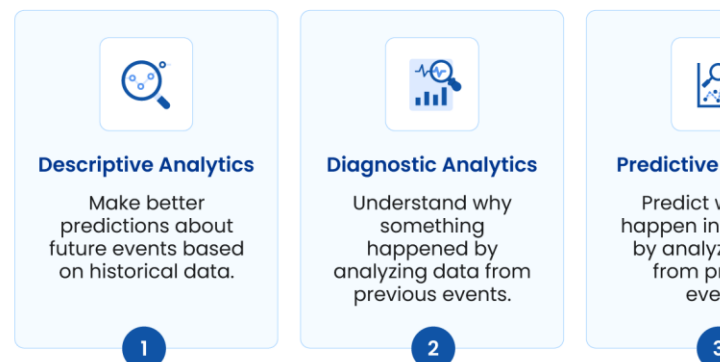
Descriptive Analytics

Make better predictions about future events based on historical data.

1

Diagnostic Analytics

Understand why something happened by analyzing data from previous events.

2

Predictive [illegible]

Predict w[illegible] happen in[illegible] by analyz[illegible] from pr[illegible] eve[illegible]

3